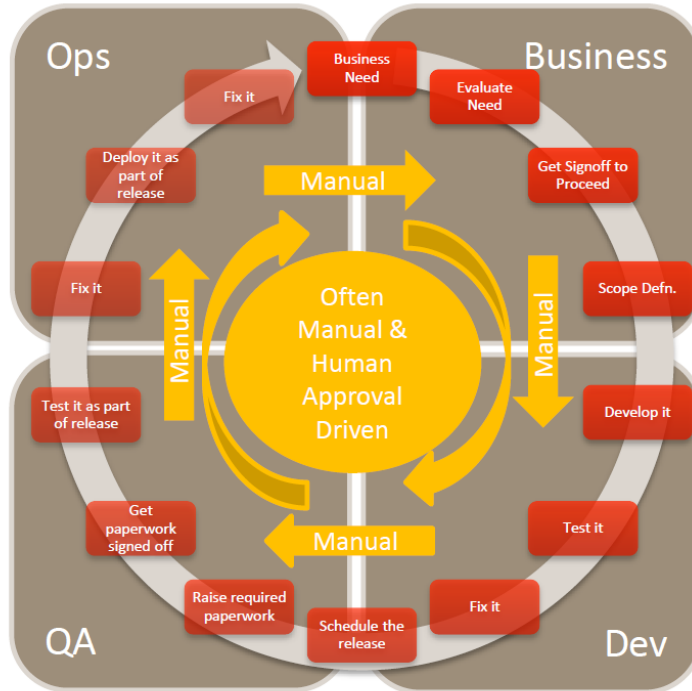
Ops

Business

QA

Dev

Business Need

Evaluate Need

Get Signoff to Proceed

Scope Defn.

Develop it

Test it

Fix it

Schedule the release

Raise required paperwork

Get paperwork signed off

Test it as part of release

Fix it

Deploy it as part of release

Fix it

Manual

Manual

Manual

Manual

Often Manual & Human Approval Driven